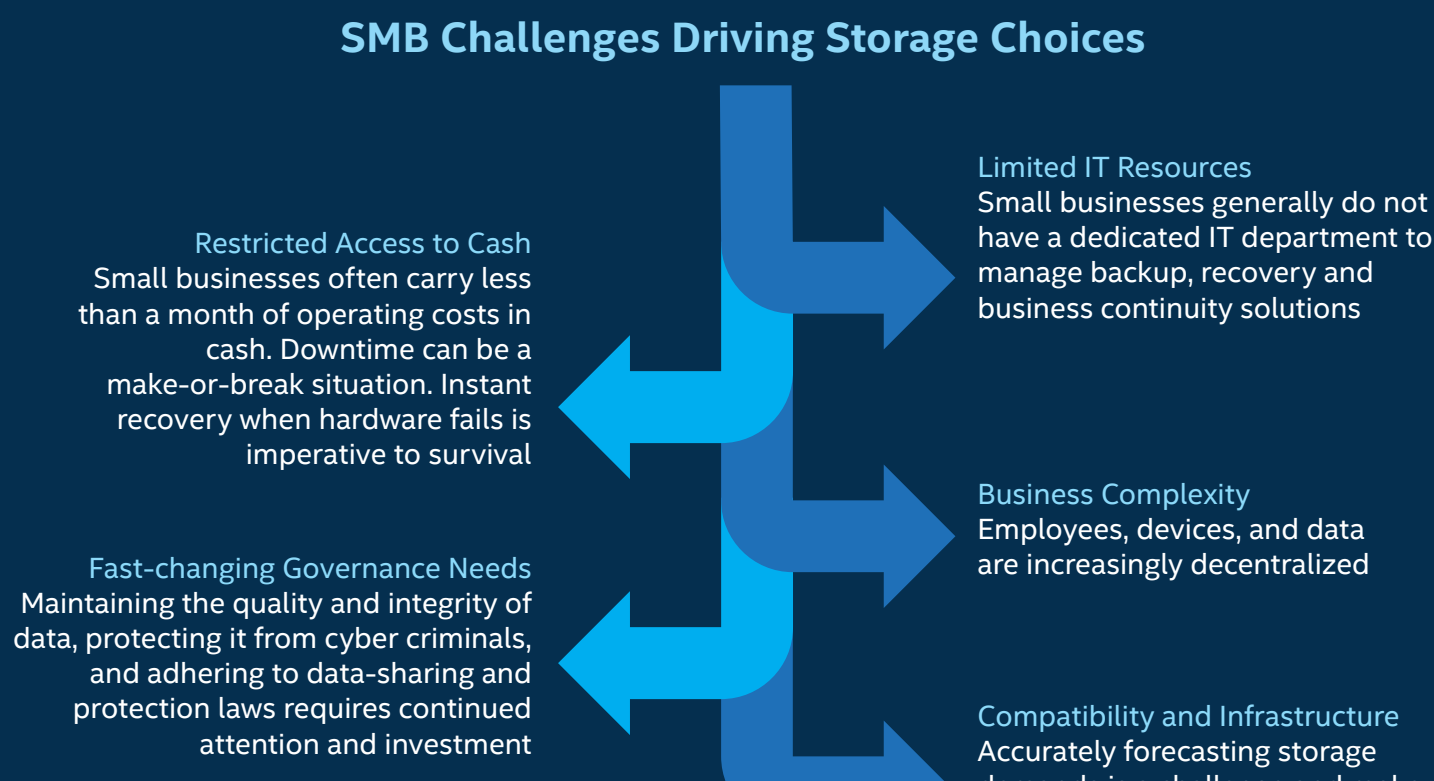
SMB Challenges Driving Storage Choices

Limited IT Resources
Small businesses generally do not have a dedicated IT department to manage backup, recovery and business continuity solutions

Restricted Access to Cash
Small businesses often carry less than a month of operating costs in cash. Downtime can be a make-or-break situation. Instant recovery when hardware fails is imperative to survival

Business Complexity
Employees, devices, and data are increasingly decentralized

Fast-changing Governance Needs
Maintaining the quality and integrity of data, protecting it from cyber criminals, and adhering to data-sharing and protection laws requires continued attention and investment

Compatibility and Infrastructure
Accurately forecasting storage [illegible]